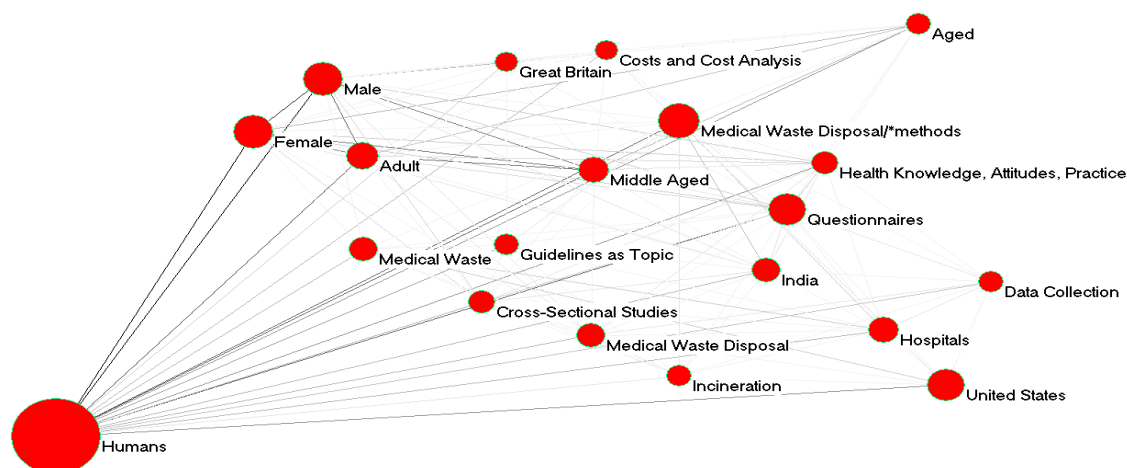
Aged
Costs and Cost Analysis
Great Britain
Male
Medical Waste Disposal/*methods
Female
Adult
Middle Aged
Health Knowledge, Attitudes, Practice
Questionnaires
Medical Waste
Guidelines as Topic
India
Data Collection
Cross-Sectional Studies
Hospitals
Medical Waste Disposal
Incineration
United States
Humans